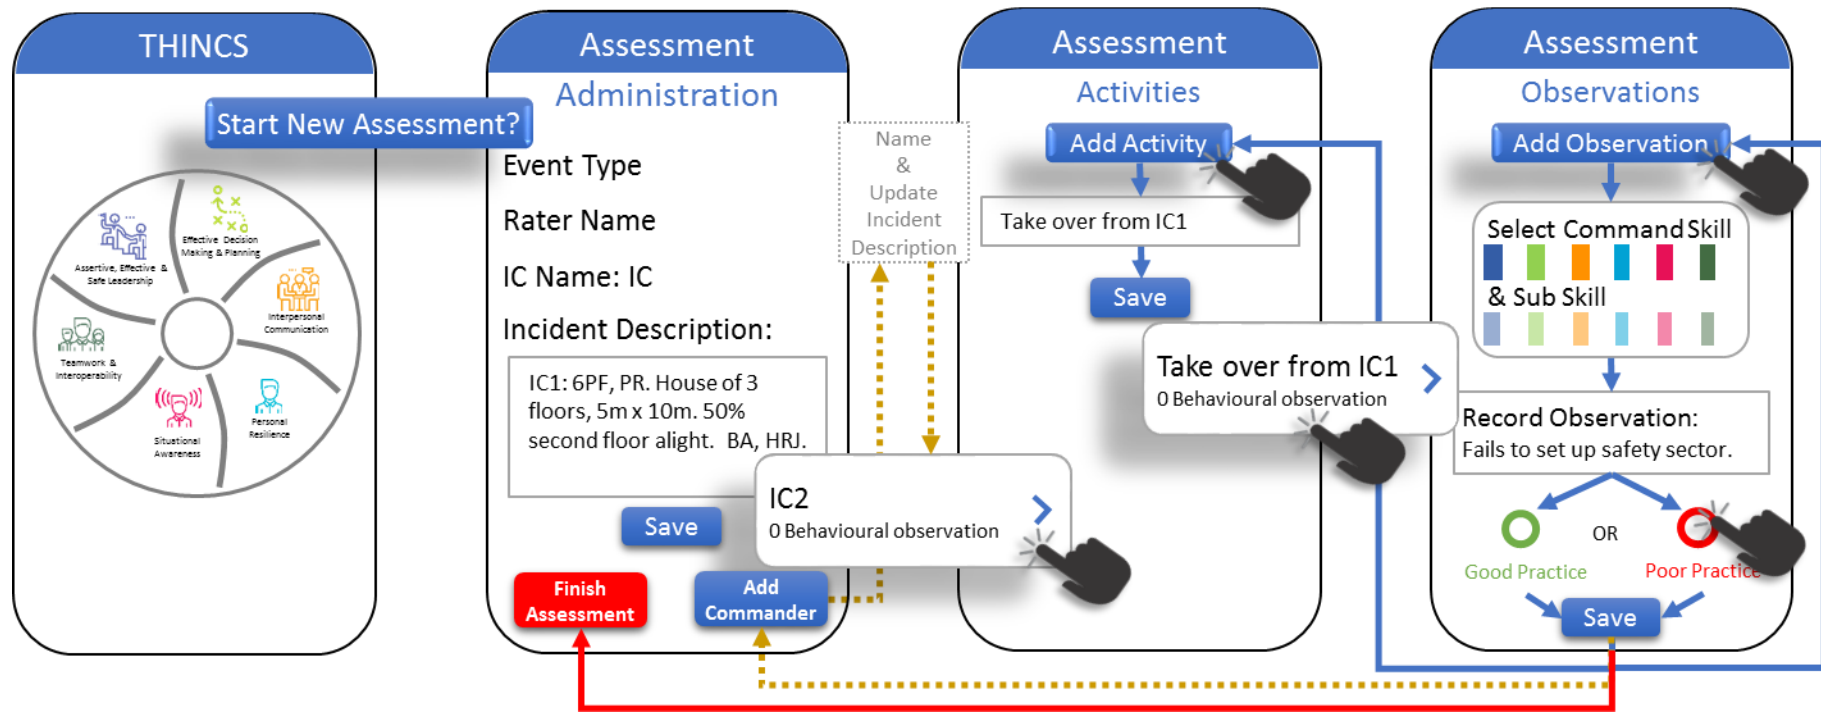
THINCS

Start New Assessment?

Assertive, Effective & Safe Leadership

Effective Decision Making & Planning

Interpersonal Communication

Personal Resilience

Situational Awareness

Teamwork & Interoperability

Assessment

Administration

Event Type

Rater Name

IC Name: IC

Incident Description:

IC1: 6PF, PR. House of 3 floors, 5m x 10m. 50% second floor alight. BA, HRJ.

Save

Finish Assessment

Add Commander

IC2

0 Behavioural observation

Name & Update Incident Description

Assessment

Activities

Add Activity

Take over from IC1

Save

Take over from IC1

0 Behavioural observation

Assessment

Observations

Add Observation

Select Command Skill

& Sub Skill

Record Observation:

Fails to set up safety sector.

OR

Good Practice

Poor Practice

Save